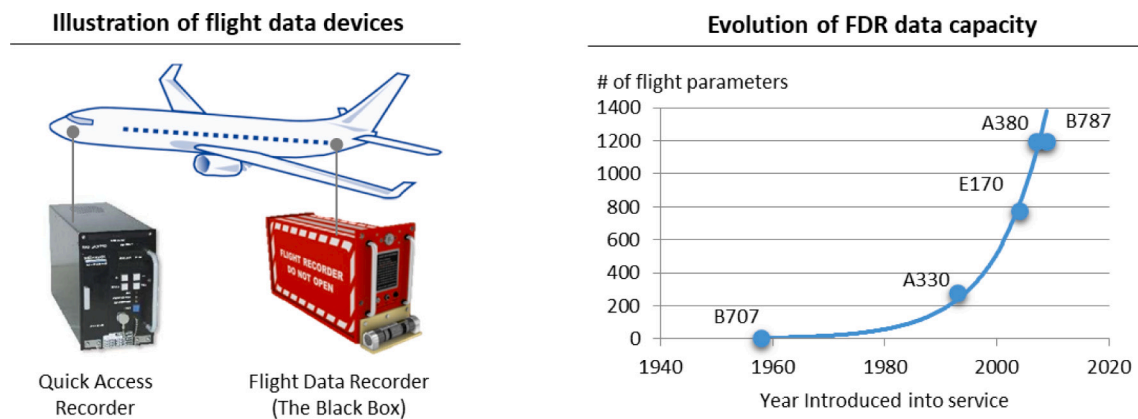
Illustration of flight data devices

FLIGHT RECORDER DO NOT OPEN

Quick Access Recorder

Flight Data Recorder (The Black Box)

Evolution of FDR data capacity

# of flight parameters

1400
1200
1000
800
600
400
200
0

1940 1960 1980 2000 2020

Year Introduced into service

B707
A330
E170
A380
B787